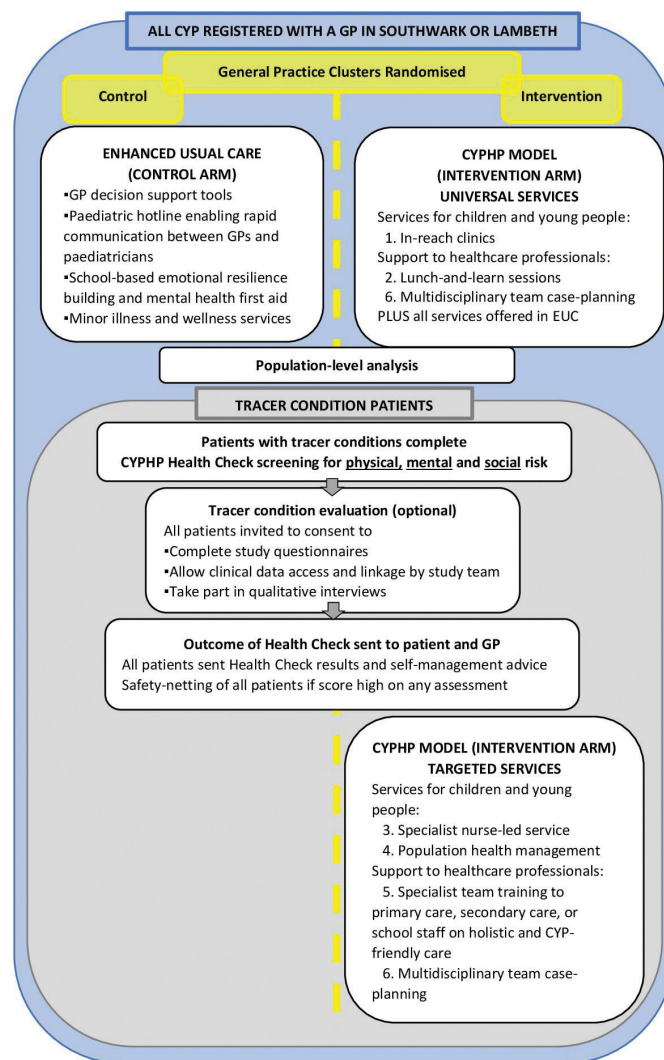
ALL CYP REGISTERED WITH A GP IN SOUTHWARK OR LAMBETH

General Practice Clusters Randomised

Control

Intervention

ENHANCED USUAL CARE (CONTROL ARM)
▪GP decision support tools
▪Paediatric hotline enabling rapid communication between GPs and paediatricians
▪School-based emotional resilience building and mental health first aid
▪Minor illness and wellness services

CYPHP MODEL (INTERVENTION ARM)
UNIVERSAL SERVICES
Services for children and young people:
1. In-reach clinics
Support to healthcare professionals:
2. Lunch-and-learn sessions
6. Multidisciplinary team case-planning
PLUS all services offered in EUC

Population-level analysis

TRACER CONDITION PATIENTS

Patients with tracer conditions complete CYPHP Health Check screening for physical, mental and social risk

Tracer condition evaluation (optional)
All patients invited to consent to
▪Complete study questionnaires
▪Allow clinical data access and linkage by study team
▪Take part in qualitative interviews

Outcome of Health Check sent to patient and GP
All patients sent Health Check results and self-management advice
Safety-netting of all patients if score high on any assessment

CYPHP MODEL (INTERVENTION ARM)
TARGETED SERVICES
Services for children and young people:
3. Specialist nurse-led service
4. Population health management
Support to healthcare professionals:
5. Specialist team training to primary care, secondary care, or school staff on holistic and CYP-friendly care
6. Multidisciplinary team case-planning